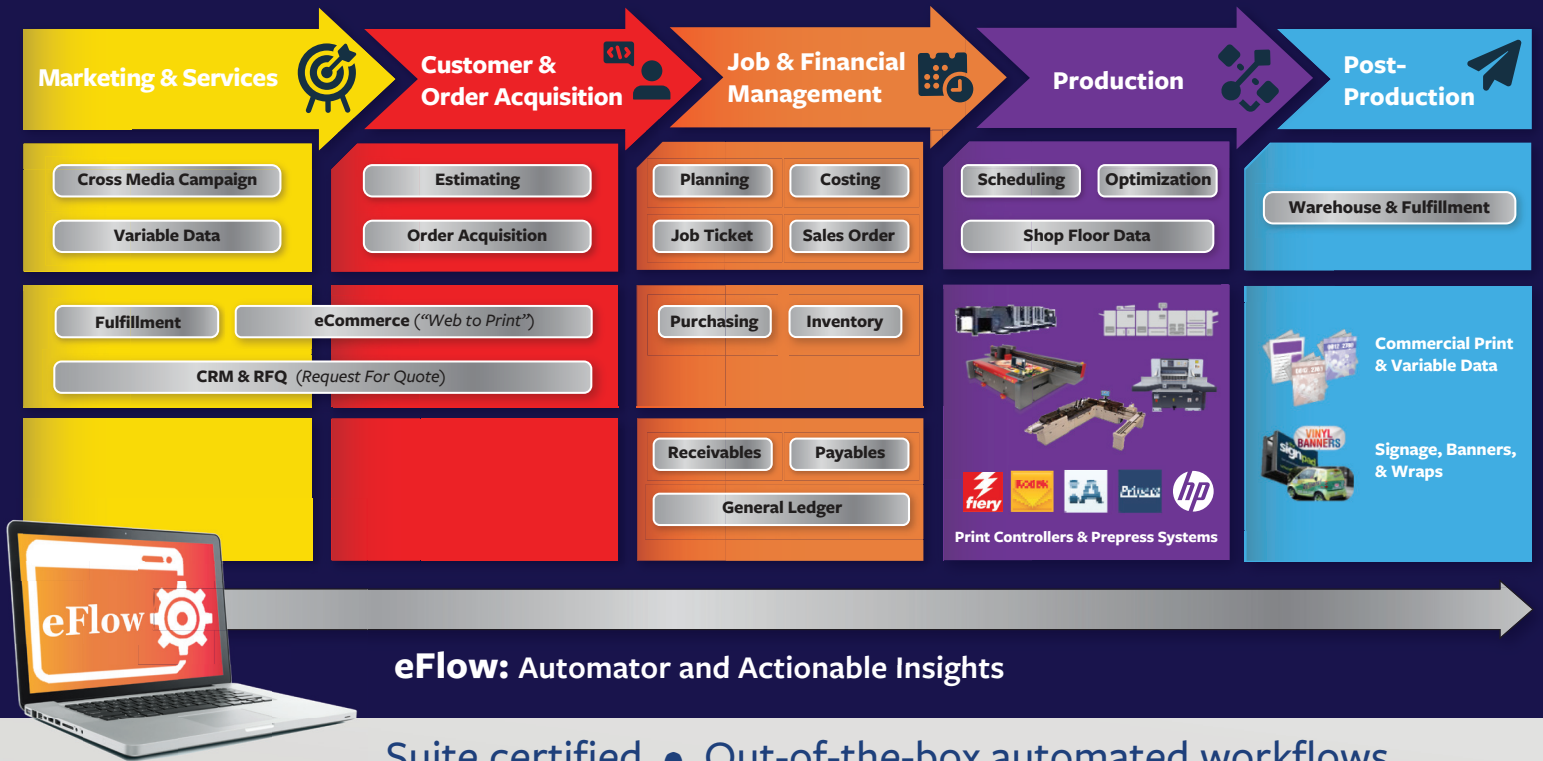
Marketing & Services

Customer & Order Acquisition

Job & Financial Management

Production

Post-Production

Cross Media Campaign

Variable Data

Estimating

Order Acquisition

Planning

Costing

Job Ticket

Sales Order

Scheduling

Optimization

Shop Floor Data

Warehouse & Fulfillment

Fulfillment

eCommerce (*"Web to Print"*)

CRM & RFQ (*Request For Quote*)

Purchasing

Inventory

Commercial Print & Variable Data

VINYL BANNERS

Signage, Banners, & Wraps

Receivables

Payables

General Ledger

fiery

hp

Print Controllers & Prepress Systems

eFlow

eFlow: Automator and Actionable Insights

Suite certified • Out-of-the-box automated workflows